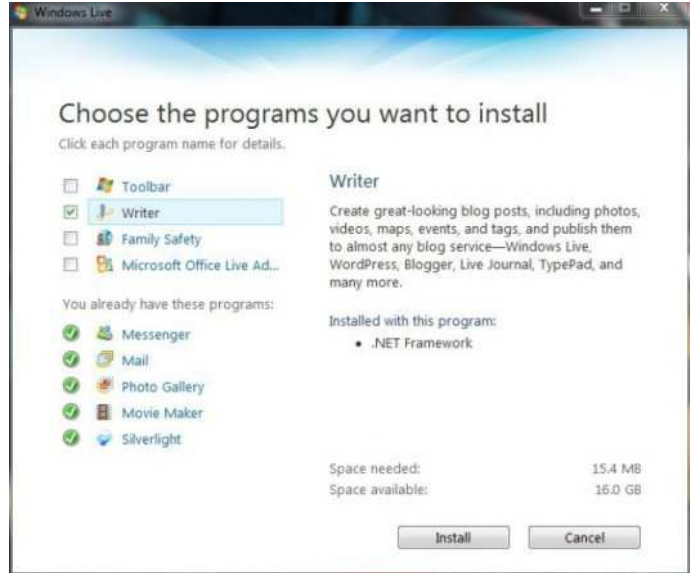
Windows Live

Choose the programs you want to install

Click each program name for details.

Toolbar
Writer
Family Safety
Microsoft Office Live Ad...

You already have these programs:

Messenger
Mail
Photo Gallery
Movie Maker
Silverlight

Writer

Create great-looking blog posts, including photos, videos, maps, events, and tags, and publish them to almost any blog service—Windows Live, WordPress, Blogger, Live Journal, TypePad, and many more.

Installed with this program:

• .NET Framework

Space needed: 15.4 MB
Space available: 16.0 GB

Install
Cancel